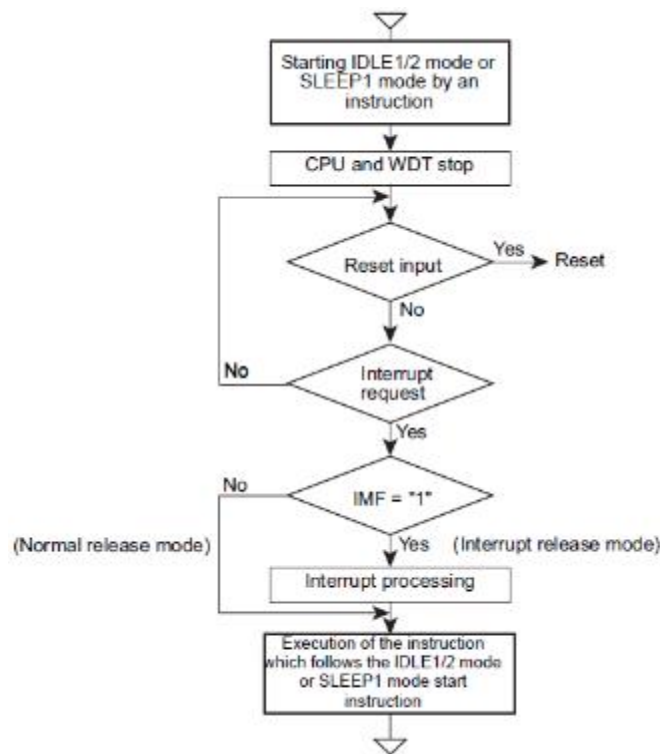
Starting IDLE1/2 mode or SLEEP1 mode by an instruction

CPU and WDT stop

Reset input

Yes

Reset

No

No

Interrupt request

Yes

No

IMF = "1"

(Normal release mode)

Yes

(Interrupt release mode)

Interrupt processing

Execution of the instruction which follows the IDLE1/2 mode or SLEEP1 mode start instruction